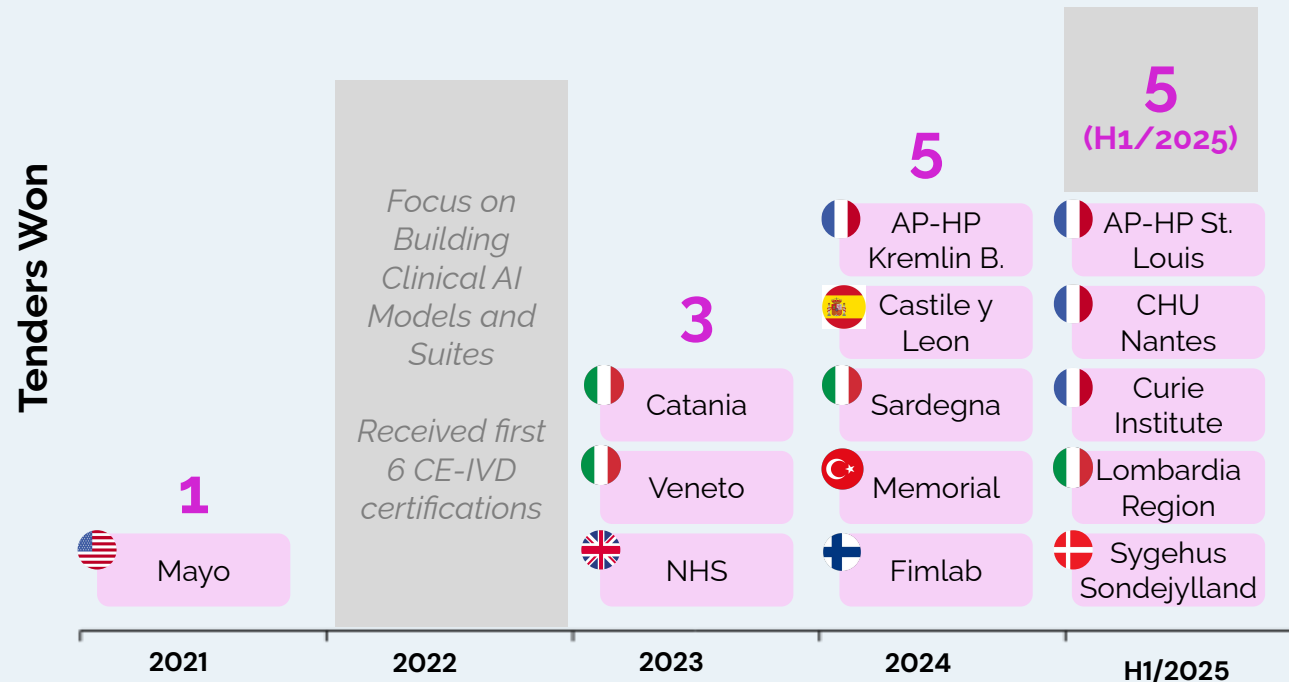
Tenders Won

1

Mayo

Focus on Building Clinical AI Models and Suites

Received first 6 CE-IVD certifications

3

Catania

Veneto

NHS

5

AP-HP Kremlin B.

Castile y Leon

Sardegna

Memorial

Fimlab

5
(H1/2025)

AP-HP St. Louis

CHU Nantes

Curie Institute

Lombardia Region

Sygehus Sondejylland

2021

2022

2023

2024

H1/2025